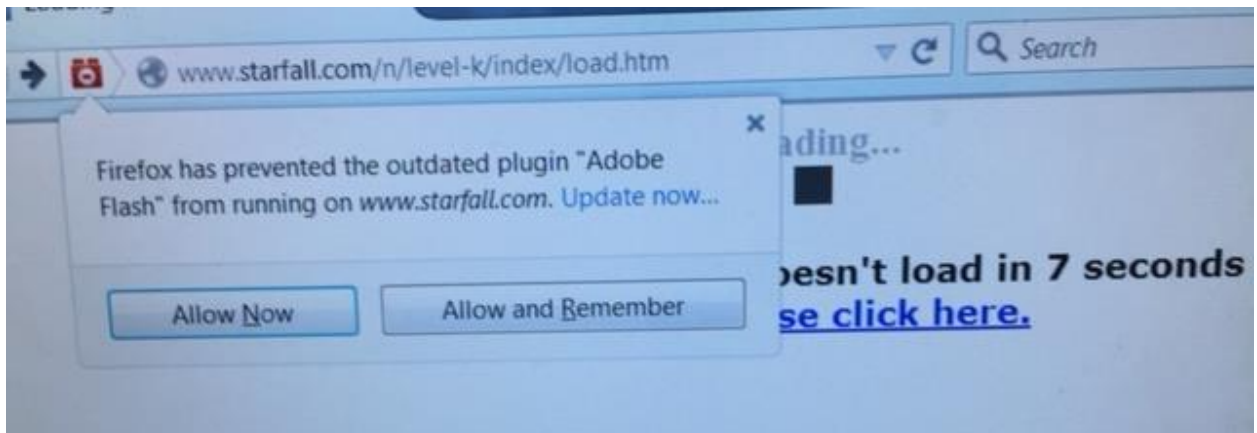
www.starfall.com/n/level-k/index/load.htm

Search

×

Firefox has prevented the outdated plugin "Adobe Flash" from running on www.starfall.com. Update now...

Allow Now

Allow and Remember

ading...

oesn't load in 7 seconds

se click here.